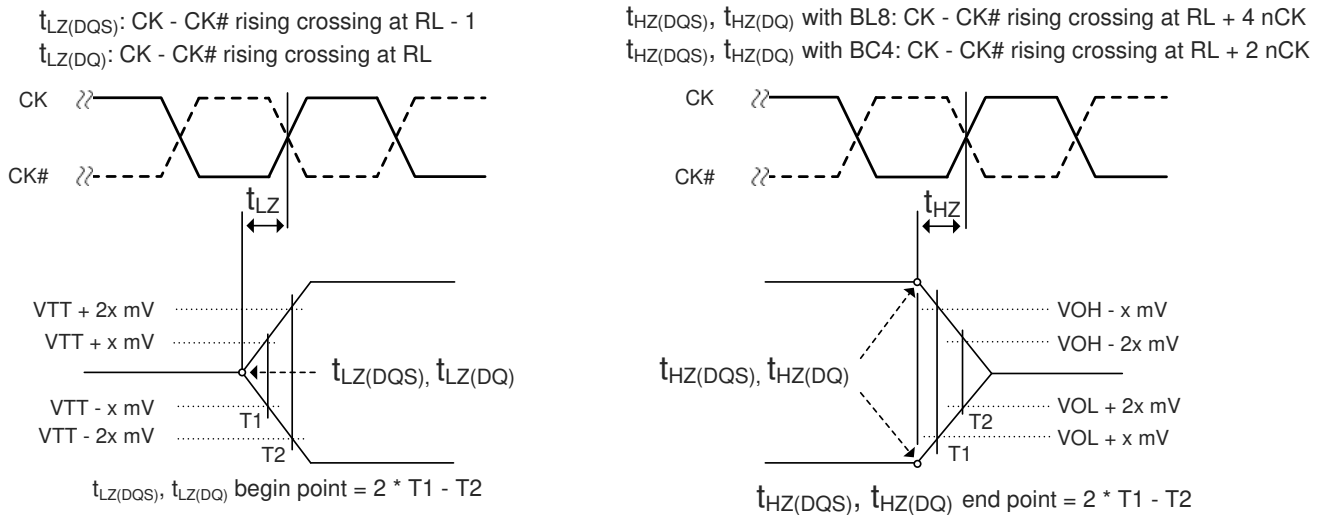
$t_{LZ(DQS)}$: CK - CK# rising crossing at RL - 1
$t_{LZ(DQ)}$: CK - CK# rising crossing at RL

CK
CK#
$t_{LZ}$

VTT + 2x mV
VTT + x mV
$t_{LZ(DQS)}$, $t_{LZ(DQ)}$
VTT - x mV
VTT - 2x mV
T1
T2

$t_{LZ(DQS)}$, $t_{LZ(DQ)}$ begin point = 2 * T1 - T2

$t_{HZ(DQS)}$, $t_{HZ(DQ)}$ with BL8: CK - CK# rising crossing at RL + 4 nCK
$t_{HZ(DQS)}$, $t_{HZ(DQ)}$ with BC4: CK - CK# rising crossing at RL + 2 nCK

CK
CK#
$t_{HZ}$

VOH - x mV
VOH - 2x mV
$t_{HZ(DQS)}$, $t_{HZ(DQ)}$
VOL + 2x mV
VOL + x mV
T2
T1

$t_{HZ(DQS)}$, $t_{HZ(DQ)}$ end point = 2 * T1 - T2